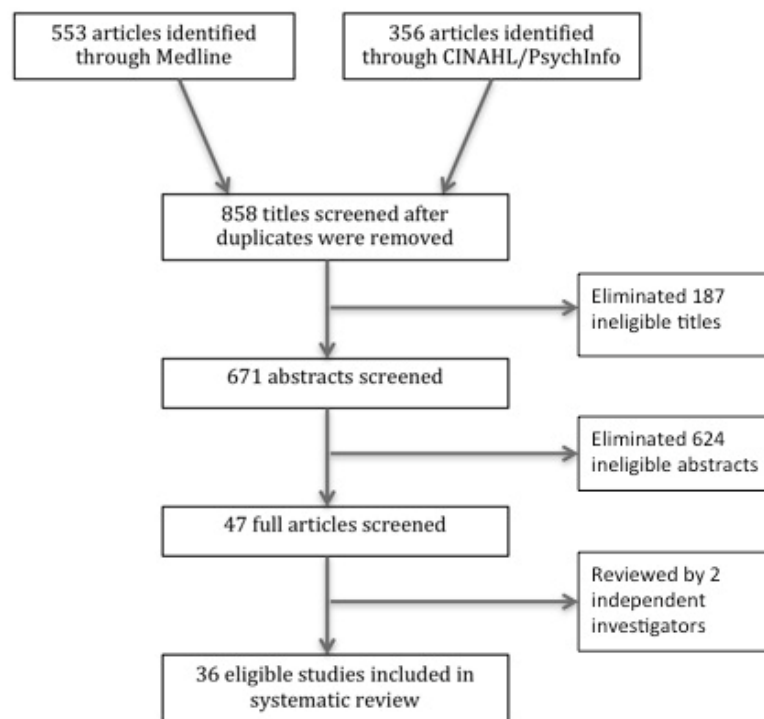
553 articles identified through Medline

356 articles identified through CINAHL/PsychInfo

858 titles screened after duplicates were removed

Eliminated 187 ineligible titles

671 abstracts screened

Eliminated 624 ineligible abstracts

47 full articles screened

Reviewed by 2 independent investigators

36 eligible studies included in systematic review